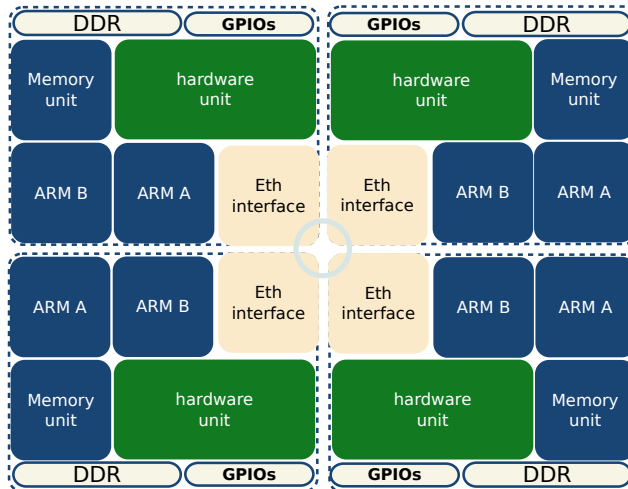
DDR GPIOs

Memory unit

hardware unit

ARM B

ARM A

Eth interface

GPIOs DDR

hardware unit

Memory unit

Eth interface

ARM B

ARM A

ARM A

ARM B

Eth interface

Memory unit

hardware unit

DDR GPIOs

Eth interface

ARM B

ARM A

hardware unit

Memory unit

GPIOs DDR